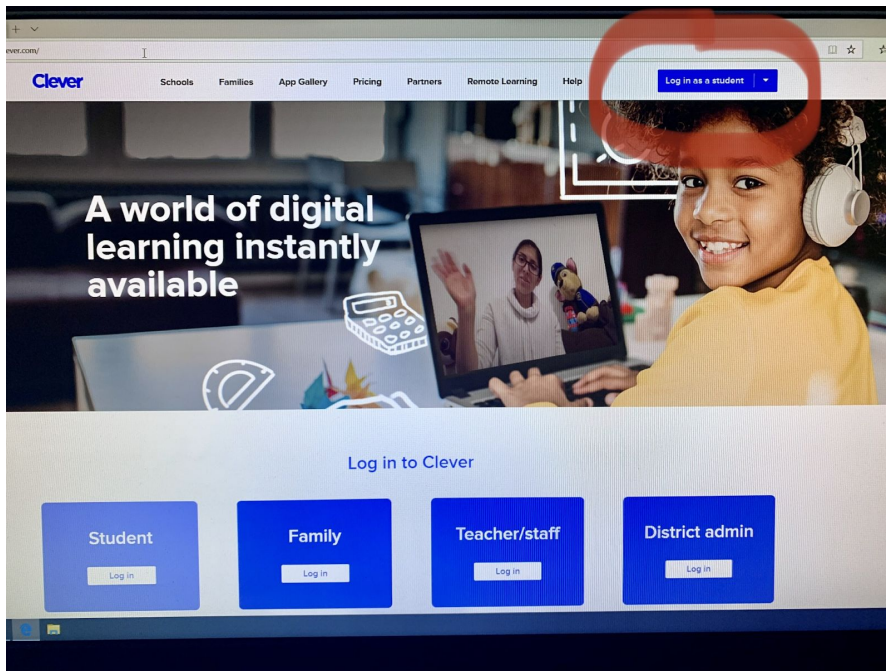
ever.com/

Clever Schools Families App Gallery Pricing Partners Remote Learning Help Log in as a student

A world of digital learning instantly available

Log in to Clever

Student
Log in

Family
Log in

Teacher/staff
Log in

District admin
Log in